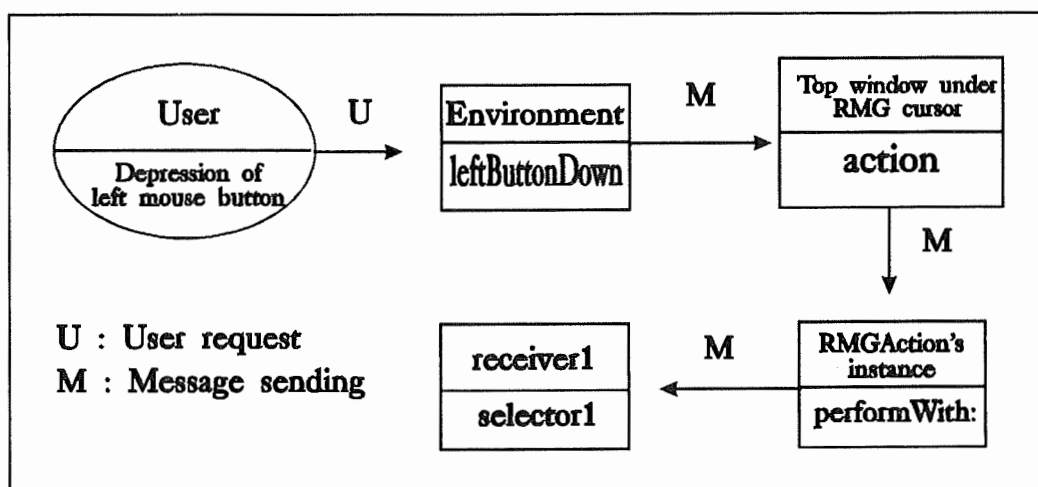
User

Depression of left mouse button

U

Environment

leftButtonDown

M

Top window under RMG cursor

action

M

U : User request

M : Message sending

receiver1

selector1

M

RMGAction's instance

performWith: